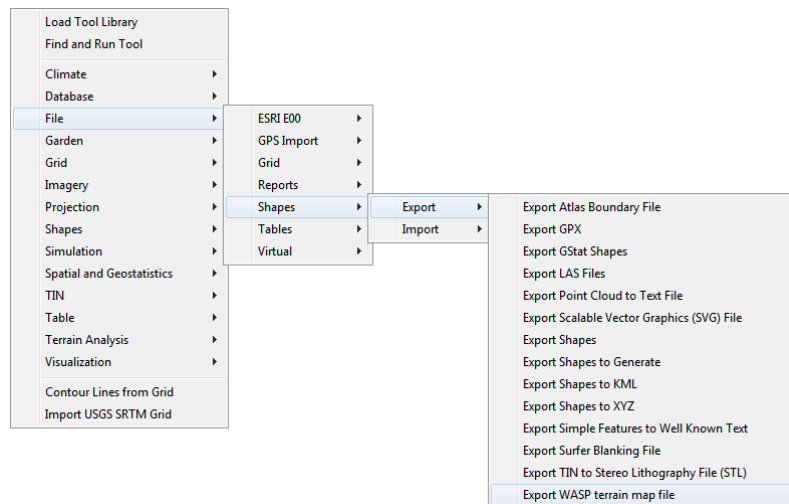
Load Tool Library
Find and Run Tool

Climate
Database
File
Garden
Grid
Imagery
Projection
Shapes
Simulation
Spatial and Geostatistics
TIN
Table
Terrain Analysis
Visualization

Contour Lines from Grid
Import USGS SRTM Grid

ESRI E00
GPS Import
Grid
Reports
Shapes
Tables
Virtual

Export
Import

Export Atlas Boundary File
Export GPX
Export GStat Shapes
Export LAS Files
Export Point Cloud to Text File
Export Scalable Vector Graphics (SVG) File
Export Shapes
Export Shapes to Generate
Export Shapes to KML
Export Shapes to XYZ
Export Simple Features to Well Known Text
Export Surfer Blanking File
Export TIN to Stereo Lithography File (STL)
Export WASP terrain map file